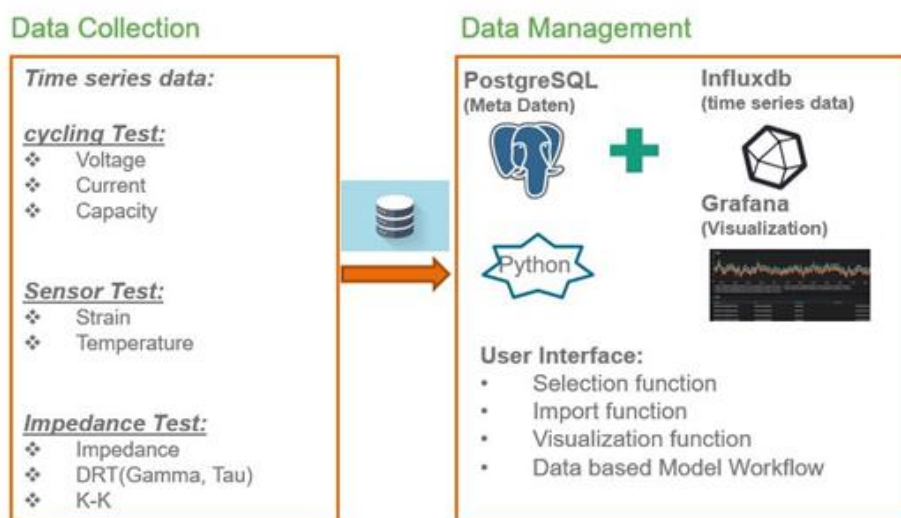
Data Collection

Time series data:

cycling Test:
❖ Voltage
❖ Current
❖ Capacity

Sensor Test:
❖ Strain
❖ Temperature

Impedance Test:
❖ Impedance
❖ DRT(Gamma, Tau)
❖ K-K

Data Management

PostgreSQL
(Meta Daten)

Influxdb
(time series data)

Grafana
(Visualization)

Python

User Interface:
• Selection function
• Import function
• Visualization function
• Data based Model Workflow